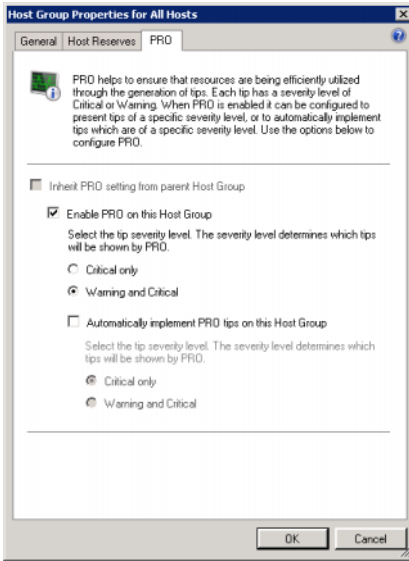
Host Group Properties for All Hosts

General | Host Reserves | PRO

PRO helps to ensure that resources are being efficiently utilized through the generation of tips. Each tip has a severity level of Critical or Warning. When PRO is enabled it can be configured to present tips of a specific severity level, or to automatically implement tips which are of a specific severity level. Use the options below to configure PRO.

Inherit PRO setting from parent Host Group

Enable PRO on this Host Group

Select the tip severity level. The severity level determines which tips will be shown by PRO.

Critical only

Warning and Critical

Automatically implement PRO tips on this Host Group

Select the tip severity level. The severity level determines which tips will be shown by PRO.

Critical only

Warning and Critical

OK | Cancel